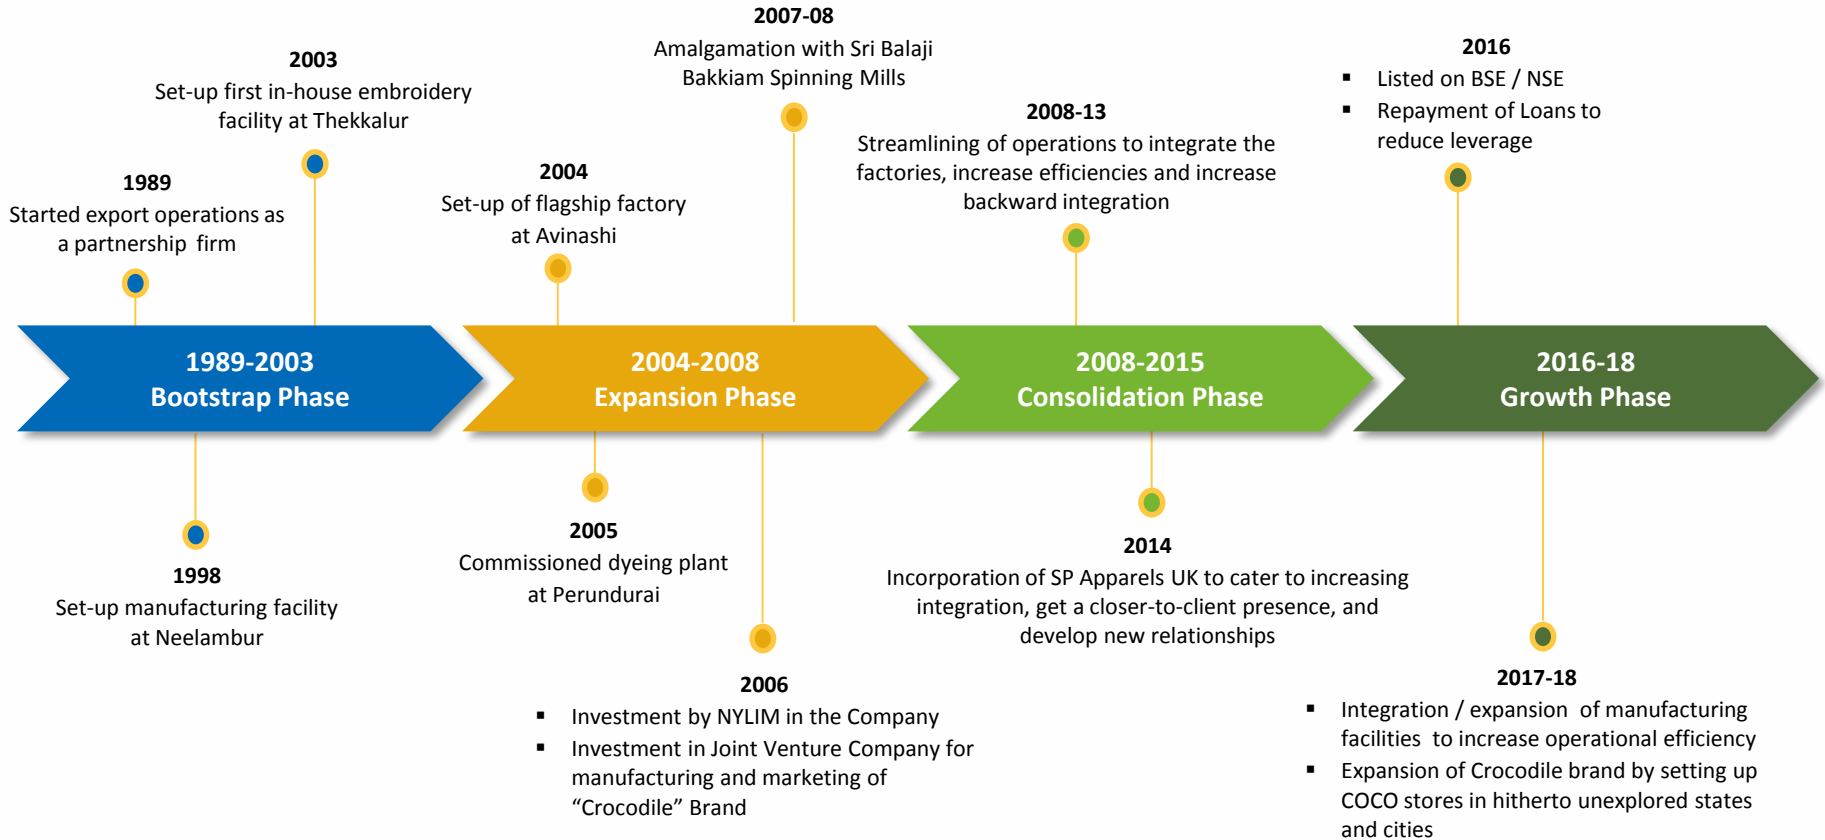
2007-08
Amalgamation with Sri Balaji Bakkiam Spinning Mills

2003
Set-up first in-house embroidery facility at Thekkalur

2016
▪ Listed on BSE / NSE
▪ Repayment of Loans to reduce leverage

2008-13
Streamlining of operations to integrate the factories, increase efficiencies and increase backward integration

1989
Started export operations as a partnership firm

2004
Set-up of flagship factory at Avinashi

1989-2003
Bootstrap Phase

2004-2008
Expansion Phase

2008-2015
Consolidation Phase

2016-18
Growth Phase

1998
Set-up manufacturing facility at Neelambur

2005
Commissioned dyeing plant at Perundurai

2014
Incorporation of SP Apparels UK to cater to increasing integration, get a closer-to-client presence, and develop new relationships

2006
▪ Investment by NYLIM in the Company
▪ Investment in Joint Venture Company for manufacturing and marketing of "Crocodile" Brand

2017-18
▪ Integration / expansion of manufacturing facilities to increase operational efficiency
▪ Expansion of Crocodile brand by setting up COCO stores in hitherto unexplored states and cities